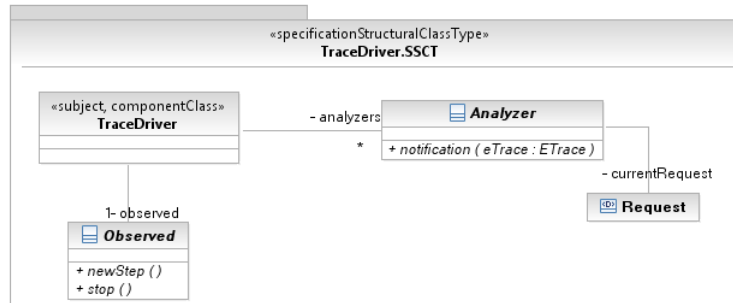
«specificationStructuralClassType»
TraceDriver.SSCT

«subject, componentClass»
TraceDriver

- analyzers
*

Analyzer

+ notification ( eTrace : ETrace )

- currentRequest

Request

1- observed

Observed

+ newStep ()
+ stop ()